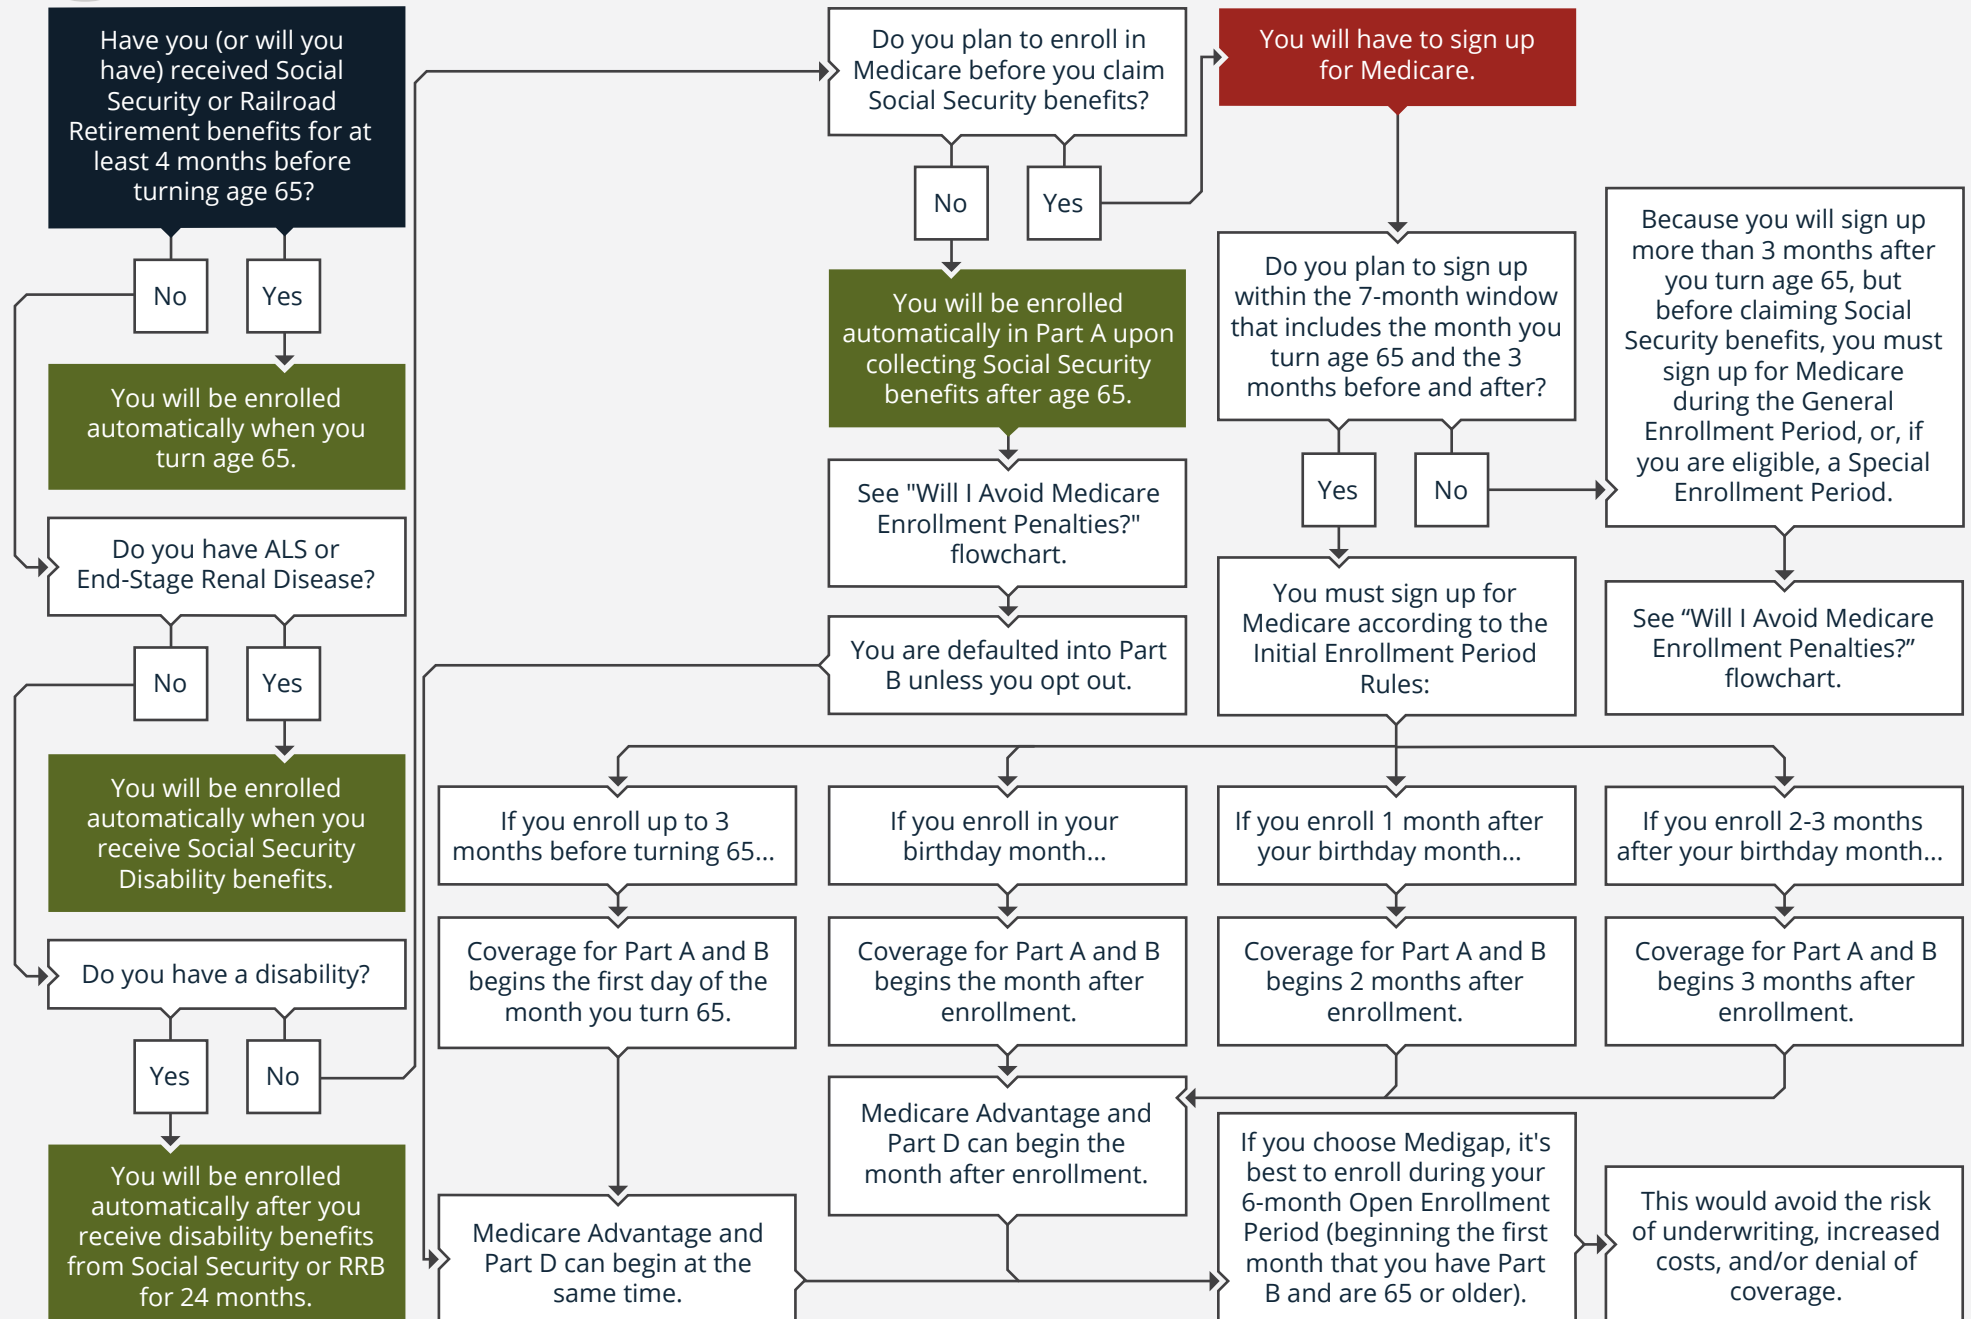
Have you (or will you have) received Social Security or Railroad Retirement benefits for at least 4 months before turning age 65?

No

Yes

You will be enrolled automatically when you turn age 65.

Do you have ALS or End-Stage Renal Disease?

No

Yes

You will be enrolled automatically when you receive Social Security Disability benefits.

Do you have a disability?

Yes

No

You will be enrolled automatically after you receive disability benefits from Social Security or RRB for 24 months.

Do you plan to enroll in Medicare before you claim Social Security benefits?

No

Yes

You will be enrolled automatically in Part A upon collecting Social Security benefits after age 65.

See "Will I Avoid Medicare Enrollment Penalties?" flowchart.

You are defaulted into Part B unless you opt out.

You will have to sign up for Medicare.

Do you plan to sign up within the 7-month window that includes the month you turn age 65 and the 3 months before and after?

Yes

No

You must sign up for Medicare according to the Initial Enrollment Period Rules:

Because you will sign up more than 3 months after you turn age 65, but before claiming Social Security benefits, you must sign up for Medicare during the General Enrollment Period, or, if you are eligible, a Special Enrollment Period.

See “Will I Avoid Medicare Enrollment Penalties?” flowchart.

If you enroll up to 3 months before turning 65...

If you enroll in your birthday month...

If you enroll 1 month after your birthday month...

If you enroll 2-3 months after your birthday month...

Coverage for Part A and B begins the first day of the month you turn 65.

Coverage for Part A and B begins the month after enrollment.

Coverage for Part A and B begins 2 months after enrollment.

Coverage for Part A and B begins 3 months after enrollment.

Medicare Advantage and Part D can begin the month after enrollment.

Medicare Advantage and Part D can begin at the same time.

If you choose Medigap, it's best to enroll during your 6-month Open Enrollment Period (beginning the first month that you have Part B and are 65 or older).

This would avoid the risk of underwriting, increased costs, and/or denial of coverage.